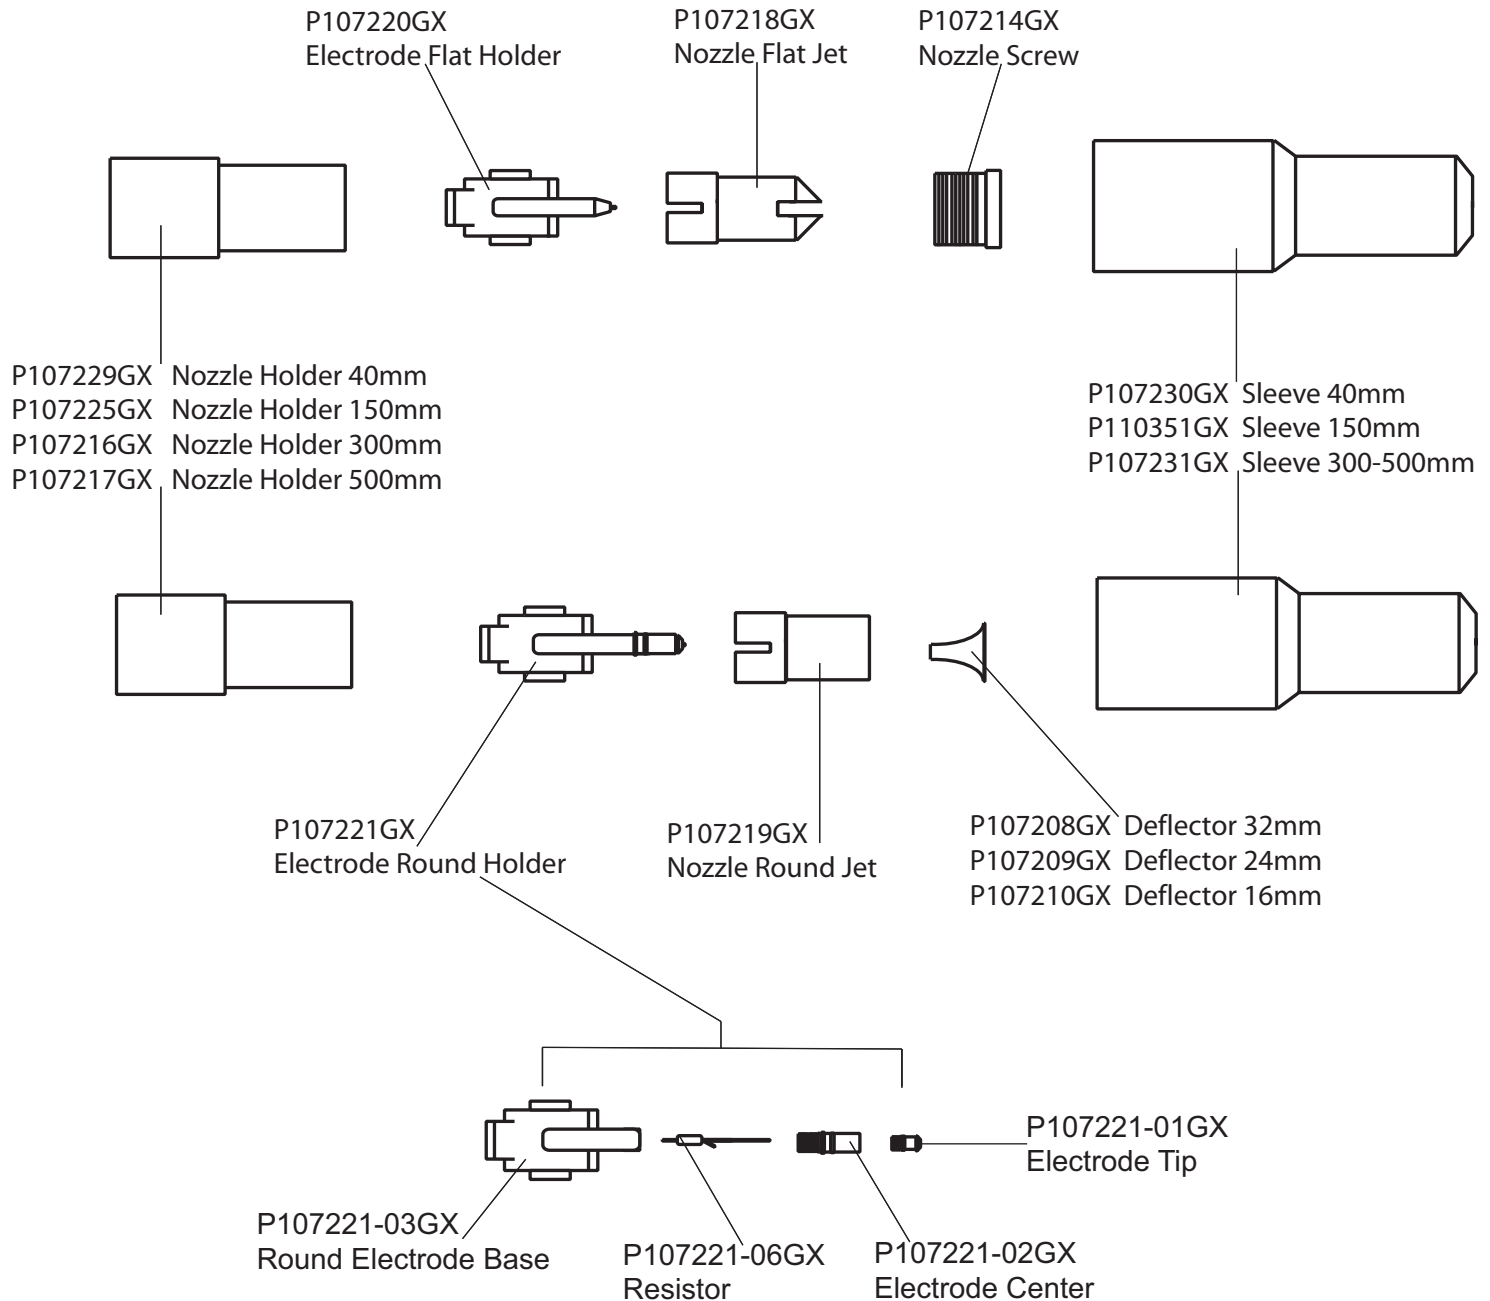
P107220GX
Electrode Flat Holder

P107218GX
Nozzle Flat Jet

P107214GX
Nozzle Screw

P107229GX Nozzle Holder 40mm
P107225GX Nozzle Holder 150mm
P107216GX Nozzle Holder 300mm
P107217GX Nozzle Holder 500mm

P107230GX Sleeve 40mm
P110351GX Sleeve 150mm
P107231GX Sleeve 300-500mm

P107221GX
Electrode Round Holder

P107219GX
Nozzle Round Jet

P107208GX Deflector 32mm
P107209GX Deflector 24mm
P107210GX Deflector 16mm

P107221-01GX
Electrode Tip

P107221-03GX
Round Electrode Base

P107221-06GX
Resistor

P107221-02GX
Electrode Center